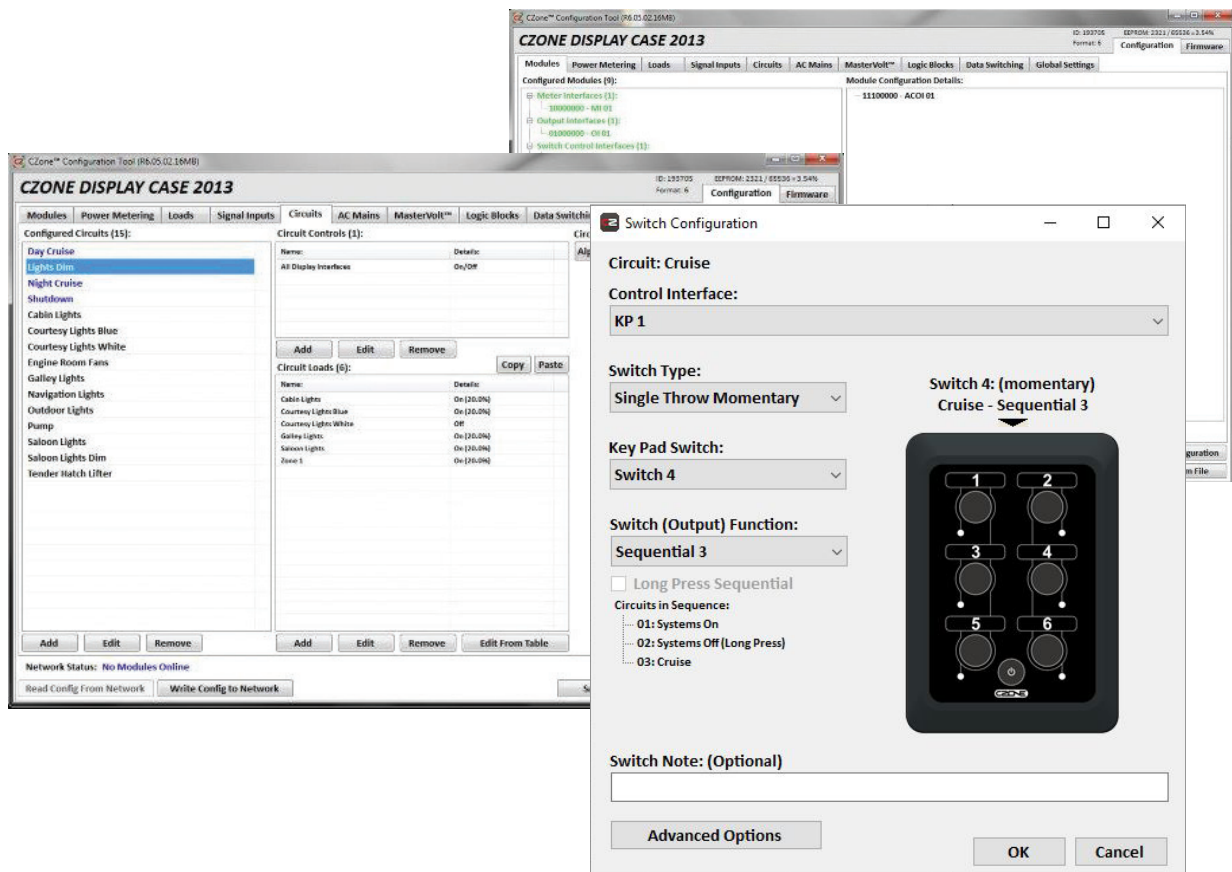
CZone™ Configuration Tool (R6.05.02.16MB)

CZONE DISPLAY CASE 2013

ID: 193705 EEPROM: 2321 / 65536 = 3.54%
Format: 6

Configuration | Firmware

Modules | Power Metering | Loads | Signal Inputs | Circuits | AC Mains | MasterVolt™ | Logic Blocks | Data Switching | Global Settings

Configured Modules (9):
Meter Interfaces (1):
10000000 - MI 01
Output Interfaces (1):
01000000 - OI 01
Switch Control Interfaces (1):

Module Configuration Details:
11100000 - ACOI 01

CZone™ Configuration Tool (R6.05.02.16MB)

CZONE DISPLAY CASE 2013

ID: 193705 EEPROM: 2321 / 65536 = 3.54%
Format: 6

Configuration | Firmware

Modules | Power Metering | Loads | Signal Inputs | Circuits | AC Mains | MasterVolt™ | Logic Blocks | Data Switchi

Configured Circuits (15):
Day Cruise
Lights Dim
Night Cruise
Shutdown
Cabin Lights
Courtesy Lights Blue
Courtesy Lights White
Engine Room Fans
Galley Lights
Navigation Lights
Outdoor Lights
Pump
Saloon Lights
Saloon Lights Dim
Tender Hatch Lifter

Circuit Controls (1):
| Name: | Details: |
|---|---|
| All Display Interfaces | On/Off |

Add | Edit | Remove

Copy | Paste

Circuit Loads (6):
| Name: | Details: |
|---|---|
| Cabin Lights | On (20.0%) |
| Courtesy Lights Blue | On (20.0%) |
| Courtesy Lights White | Off |
| Galley Lights | On (20.0%) |
| Saloon Lights | On (20.0%) |
| Zone 1 | On (20.0%) |

Add | Edit | Remove

Add | Edit | Remove | Edit From Table

Network Status: No Modules Online

Read Config From Network | Write Config to Network

Switch Configuration

Circuit: Cruise

Control Interface:
KP 1

Switch Type:
Single Throw Momentary

Key Pad Switch:
Switch 4

Switch (Output) Function:
Sequential 3

Long Press Sequential

Circuits in Sequence:
01: Systems On
02: Systems Off (Long Press)
03: Cruise

Switch 4: (momentary)
Cruise - Sequential 3

1 2 3 4 5 6

CZONE

Switch Note: (Optional)

Advanced Options

OK | Cancel